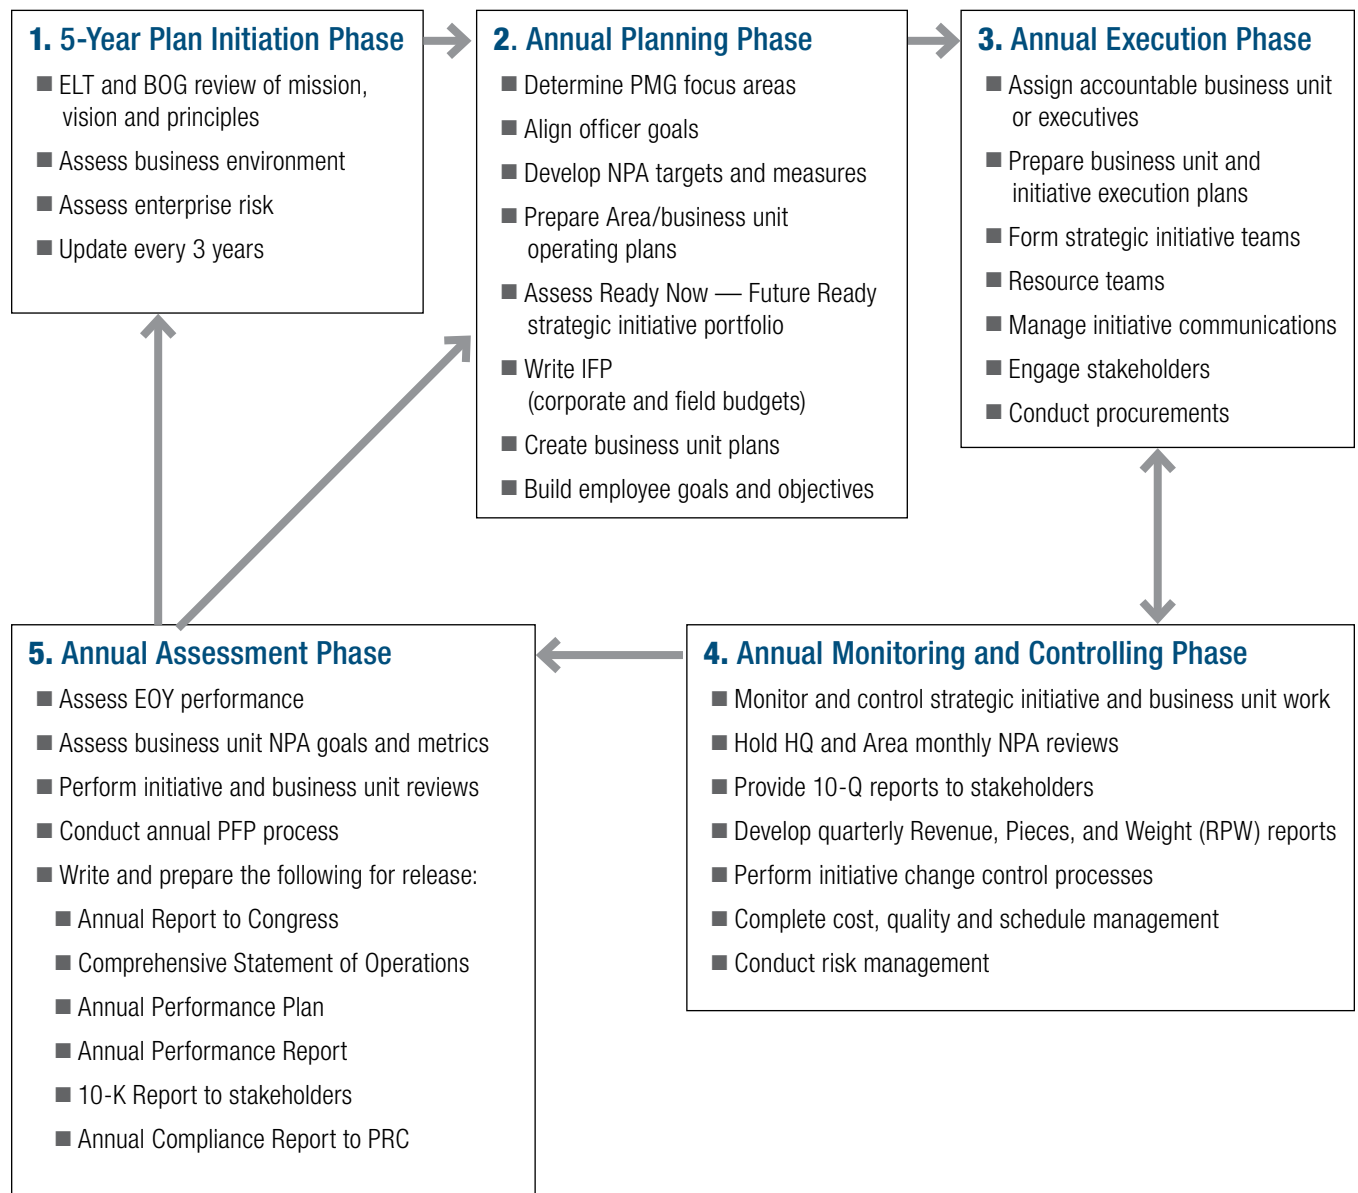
1. 5-Year Plan Initiation Phase

■ ELT and BOG review of mission, vision and principles
■ Assess business environment
■ Assess enterprise risk
■ Update every 3 years

2. Annual Planning Phase

■ Determine PMG focus areas
■ Align officer goals
■ Develop NPA targets and measures
■ Prepare Area/business unit operating plans
■ Assess Ready Now — Future Ready strategic initiative portfolio
■ Write IFP (corporate and field budgets)
■ Create business unit plans
■ Build employee goals and objectives

3. Annual Execution Phase

■ Assign accountable business unit or executives
■ Prepare business unit and initiative execution plans
■ Form strategic initiative teams
■ Resource teams
■ Manage initiative communications
■ Engage stakeholders
■ Conduct procurements

5. Annual Assessment Phase

■ Assess EOY performance
■ Assess business unit NPA goals and metrics
■ Perform initiative and business unit reviews
■ Conduct annual PFP process
■ Write and prepare the following for release:
■ Annual Report to Congress
■ Comprehensive Statement of Operations
■ Annual Performance Plan
■ Annual Performance Report
■ 10-K Report to stakeholders
■ Annual Compliance Report to PRC

4. Annual Monitoring and Controlling Phase

■ Monitor and control strategic initiative and business unit work
■ Hold HQ and Area monthly NPA reviews
■ Provide 10-Q reports to stakeholders
■ Develop quarterly Revenue, Pieces, and Weight (RPW) reports
■ Perform initiative change control processes
■ Complete cost, quality and schedule management
■ Conduct risk management